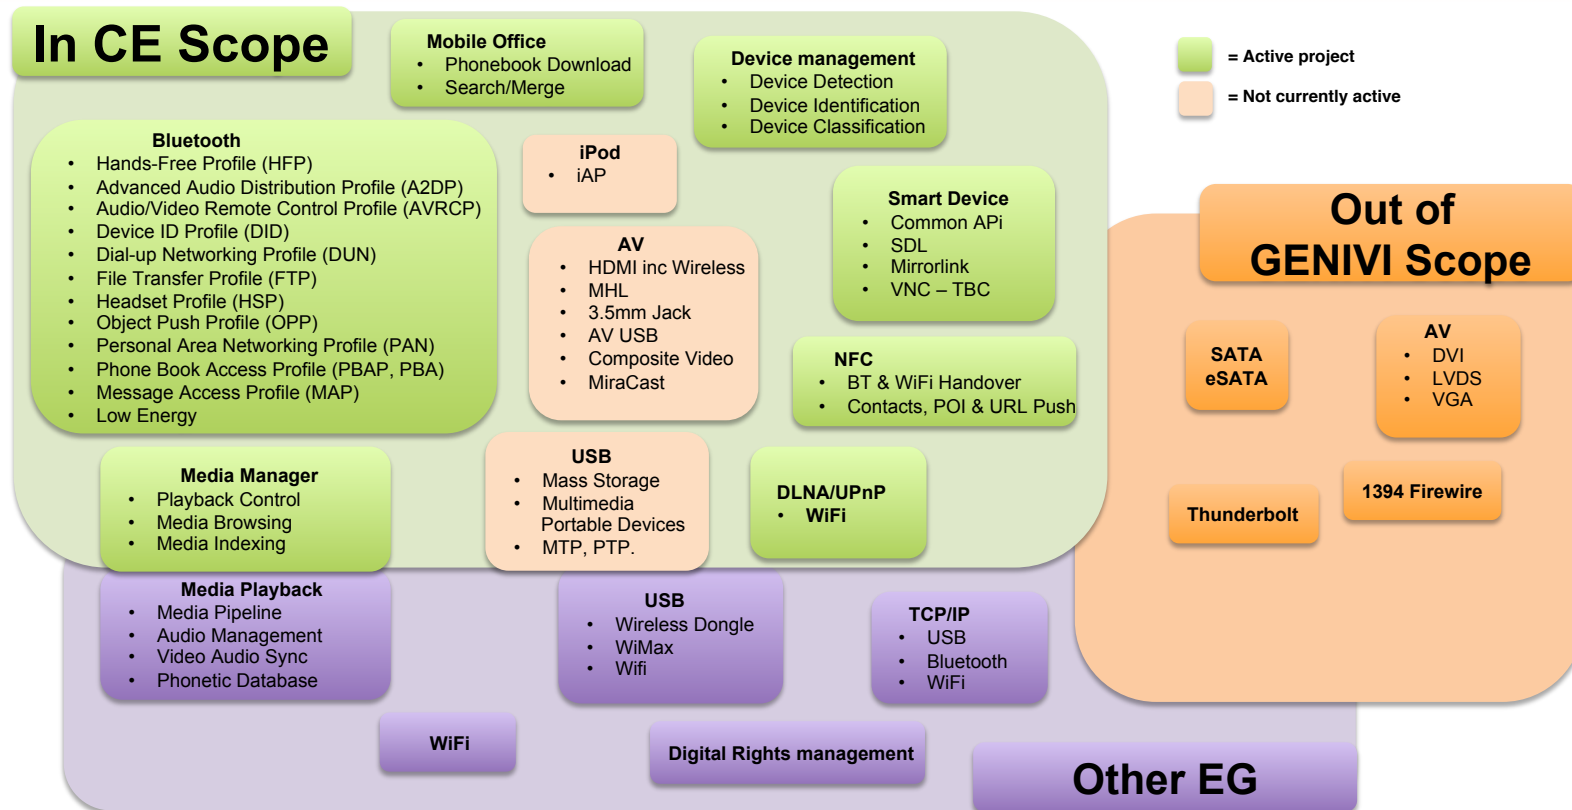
In CE Scope

Mobile Office
- Phonebook Download
- Search/Merge

Device management
- Device Detection
- Device Identification
- Device Classification

= Active project
= Not currently active

Bluetooth
- Hands-Free Profile (HFP)
- Advanced Audio Distribution Profile (A2DP)
- Audio/Video Remote Control Profile (AVRCP)
- Device ID Profile (DID)
- Dial-up Networking Profile (DUN)
- File Transfer Profile (FTP)
- Headset Profile (HSP)
- Object Push Profile (OPP)
- Personal Area Networking Profile (PAN)
- Phone Book Access Profile (PBAP, PBA)
- Message Access Profile (MAP)
- Low Energy

iPod
- iAP

AV
- HDMI inc Wireless
- MHL
- 3.5mm Jack
- AV USB
- Composite Video
- MiraCast

Smart Device
- Common APi
- SDL
- Mirrorlink
- VNC – TBC

NFC
- BT & WiFi Handover
- Contacts, POI & URL Push

Out of GENIVI Scope

SATA
eSATA

AV
- DVI
- LVDS
- VGA

1394 Firewire

Thunderbolt

Media Manager
- Playback Control
- Media Browsing
- Media Indexing

USB
- Mass Storage
- Multimedia Portable Devices
- MTP, PTP.

DLNA/UPnP
- WiFi

Media Playback
- Media Pipeline
- Audio Management
- Video Audio Sync
- Phonetic Database

USB
- Wireless Dongle
- WiMax
- Wifi

TCP/IP
- USB
- Bluetooth
- WiFi

WiFi

Digital Rights management

Other EG